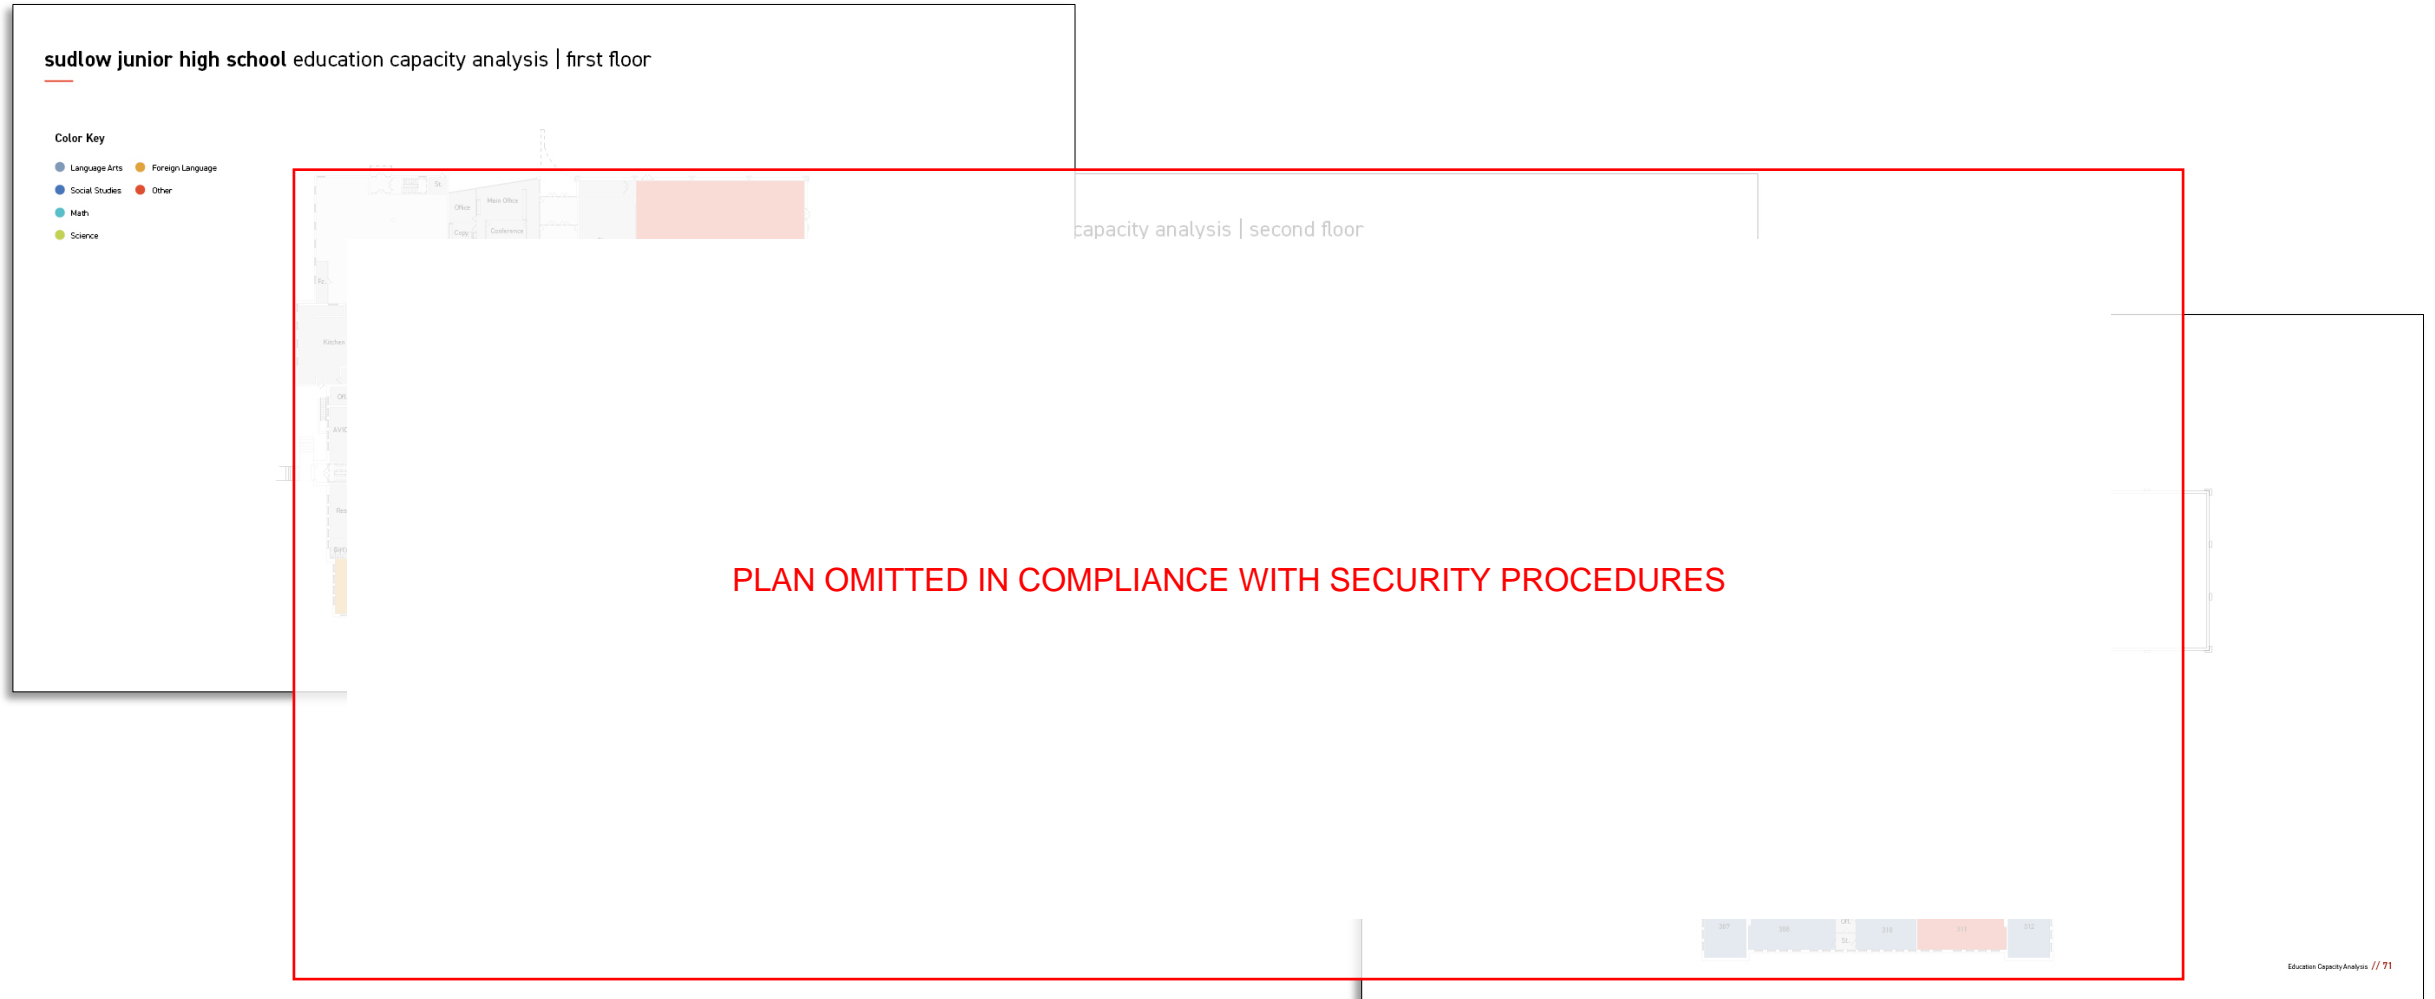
**sudlow junior high school** education capacity analysis | first floor

Color Key

Language Arts
Foreign Language
Social Studies
Other
Math
Science

Office
Main Office
Copy
Conference
Kitchen

capacity analysis | second floor

PLAN OMITTED IN COMPLIANCE WITH SECURITY PROCEDURES

Education Capacity Analysis // 71